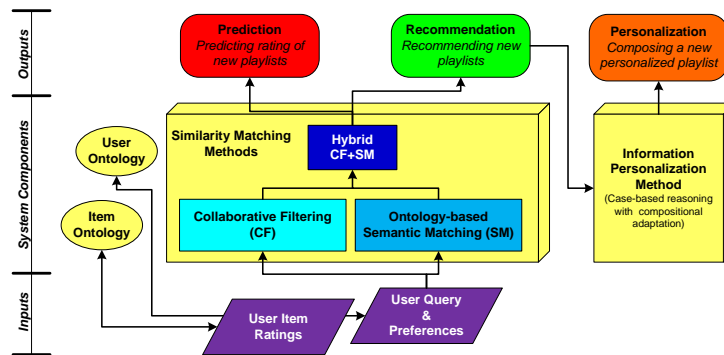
Outputs

System Components

Inputs

Prediction
Predicting rating of new playlists

Recommendation
Recommending new playlists

Personalization
Composing a new personalized playlist

User Ontology

Item Ontology

Similarity Matching Methods

Hybrid CF+SM

Collaborative Filtering (CF)

Ontology-based Semantic Matching (SM)

Information Personalization Method
(Case-based reasoning with compositional adaptation)

User Item Ratings

User Query & Preferences